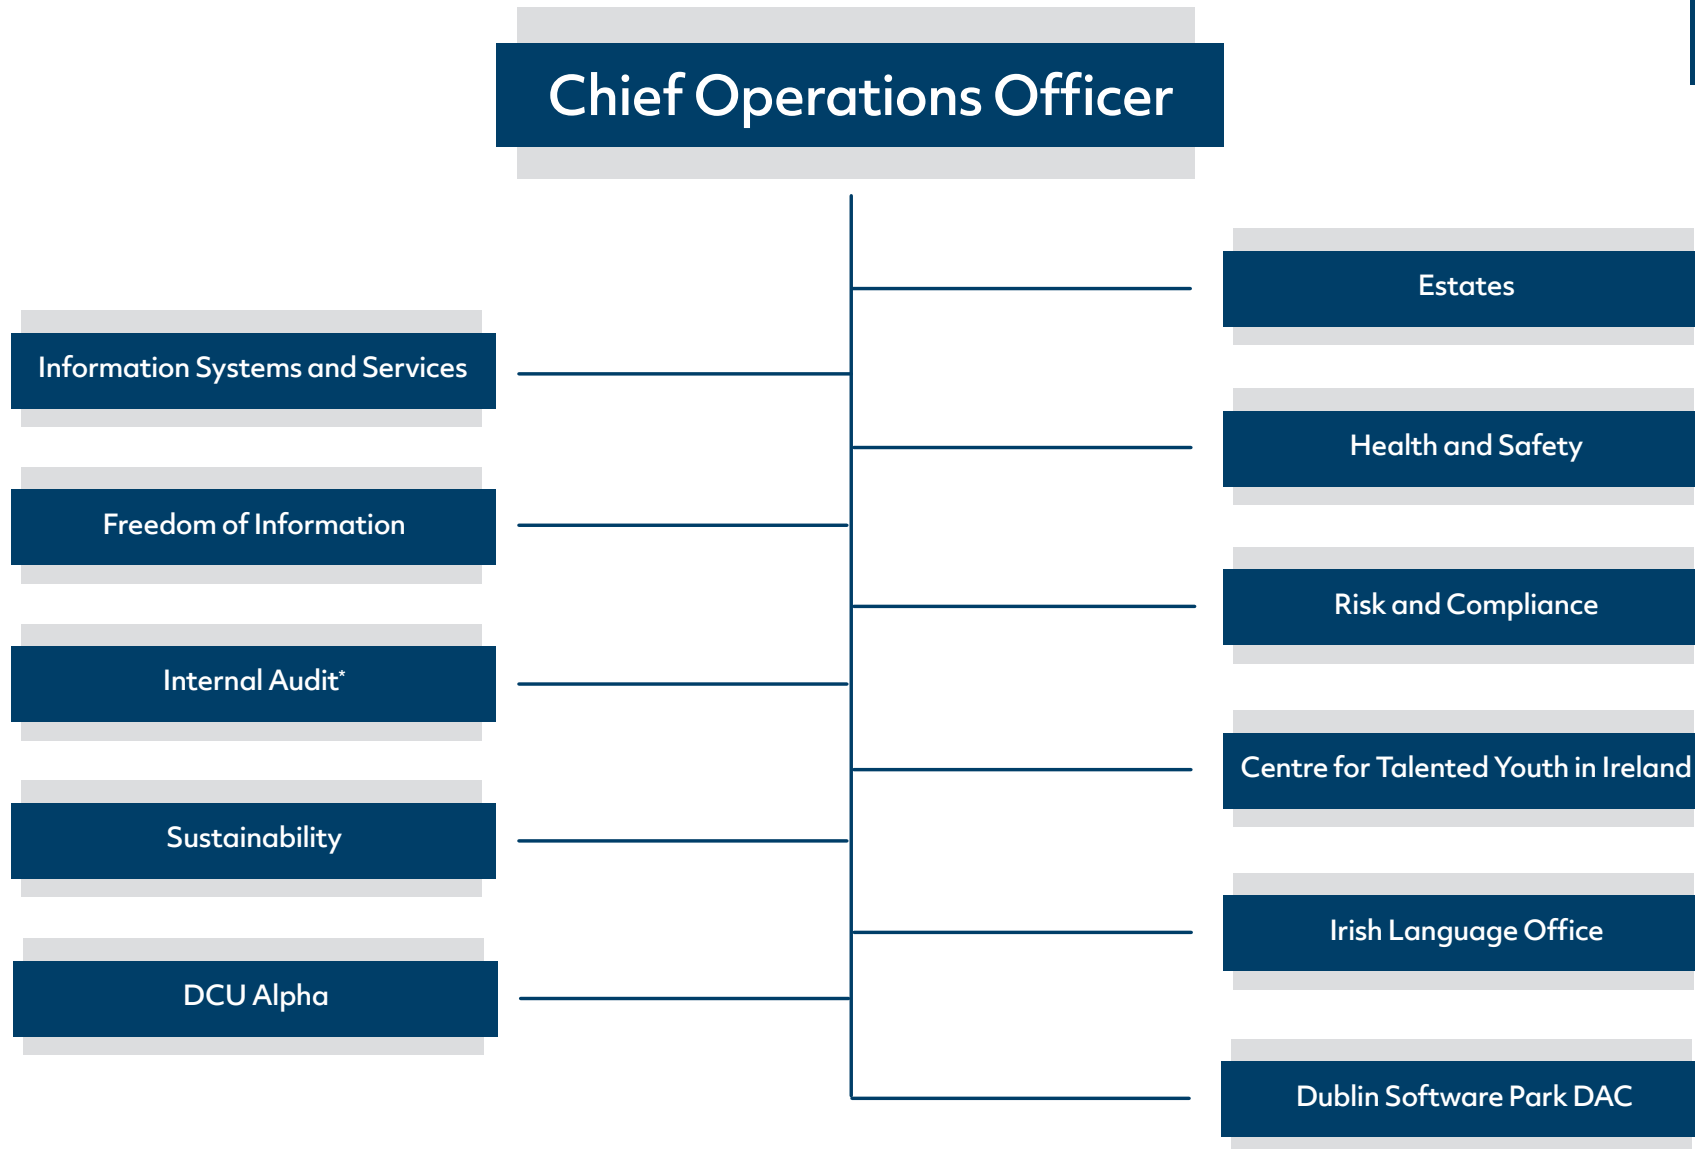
Chief Operations Officer

Information Systems and Services

Freedom of Information

Internal Audit*

Sustainability

DCU Alpha

Estates

Health and Safety

Risk and Compliance

Centre for Talented Youth in Ireland

Irish Language Office

Dublin Software Park DAC